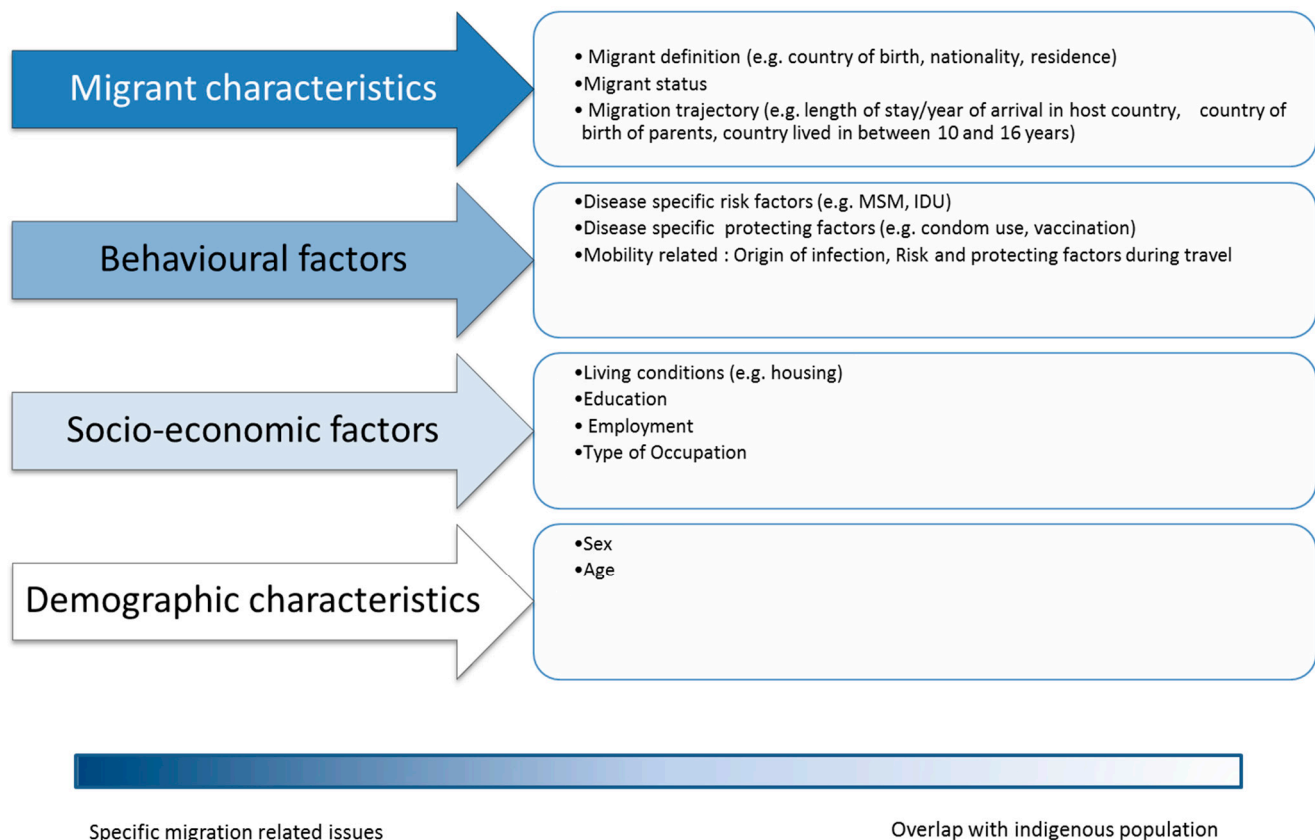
Migrant characteristics

• Migrant definition (e.g. country of birth, nationality, residence)
•Migrant status
• Migration trajectory (e.g. length of stay/year of arrival in host country, country of birth of parents, country lived in between 10 and 16 years)

Behavioural factors

•Disease specific risk factors (e.g. MSM, IDU)
•Disease specific protecting factors (e.g. condom use, vaccination)
•Mobility related : Origin of infection, Risk and protecting factors during travel

Socio-economic factors

•Living conditions (e.g. housing)
•Education
• Employment
•Type of Occupation

Demographic characteristics

•Sex
•Age

Specific migration related issues

Overlap with indigenous population